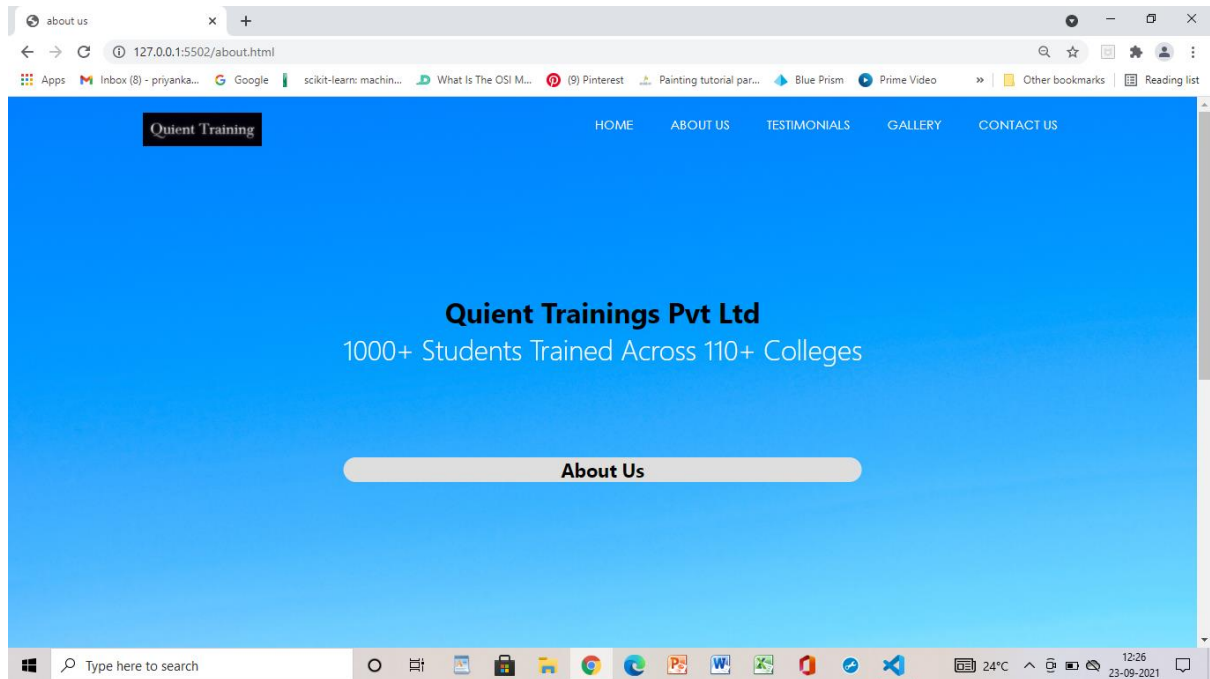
about us

127.0.0.1:5502/about.html

Apps Inbox (8) - priyanka... Google scikit-learn: machin... What Is The OSI M... (9) Pinterest Painting tutorial par... Blue Prism Prime Video » Other bookmarks Reading list

Quient Training

HOME ABOUT US TESTIMONIALS GALLERY CONTACT US

Quient Trainings Pvt Ltd

1000+ Students Trained Across 110+ Colleges

About Us

Type here to search

24°C 12:26 23-09-2021